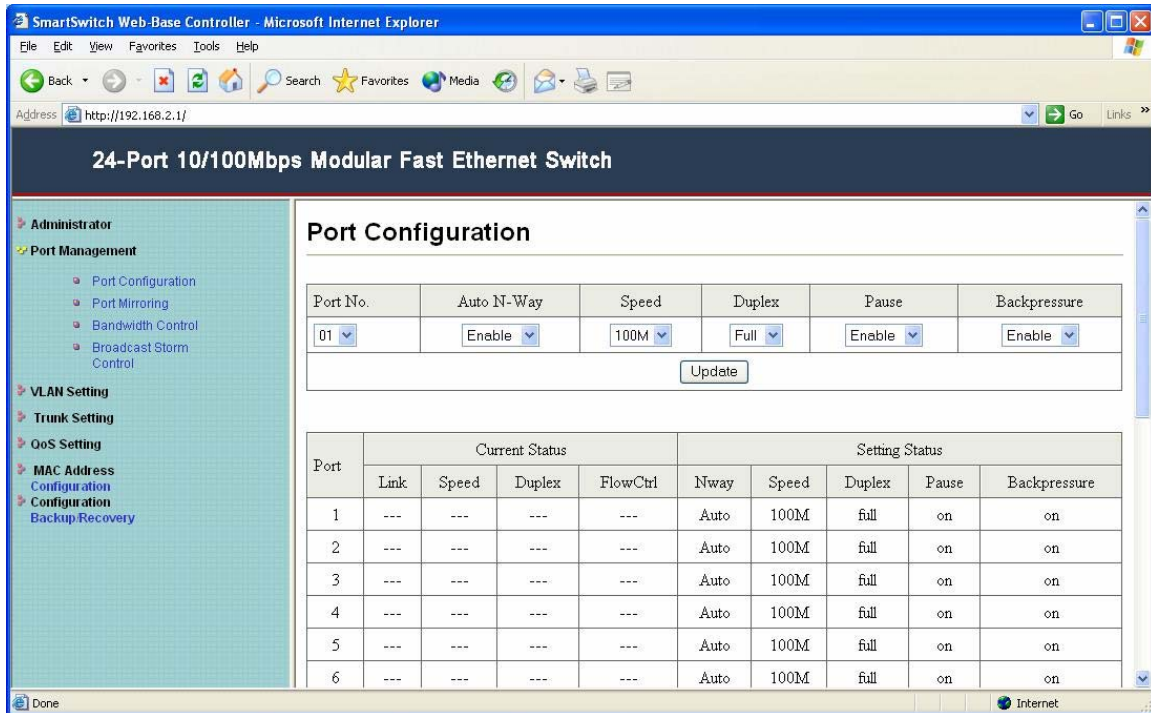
SmartSwitch Web-Base Controller - Microsoft Internet Explorer

File Edit View Favorites Tools Help

Back Search Favorites Media

Address http://192.168.2.1/ Go Links »

24-Port 10/100Mbps Modular Fast Ethernet Switch

Administrator
Port Management
Port Configuration
Port Mirroring
Bandwidth Control
Broadcast Storm Control
VLAN Setting
Trunk Setting
QoS Setting
MAC Address Configuration
Configuration Backup/Recovery

Port Configuration

| Port No. | Auto N-Way | Speed | Duplex | Pause | Backpressure |
|---|---|---|---|---|---|
| 01 | Enable | 100M | Full | Enable | Enable |

Update

| Port | Current Status | | | | Setting Status | | | | |
|---|---|---|---|---|---|---|---|---|---|
| | Link | Speed | Duplex | FlowCtrl | Nway | Speed | Duplex | Pause | Backpressure |
| 1 | --- | --- | --- | --- | Auto | 100M | full | on | on |
| 2 | --- | --- | --- | --- | Auto | 100M | full | on | on |
| 3 | --- | --- | --- | --- | Auto | 100M | full | on | on |
| 4 | --- | --- | --- | --- | Auto | 100M | full | on | on |
| 5 | --- | --- | --- | --- | Auto | 100M | full | on | on |
| 6 | --- | --- | --- | --- | Auto | 100M | full | on | on |

Done Internet